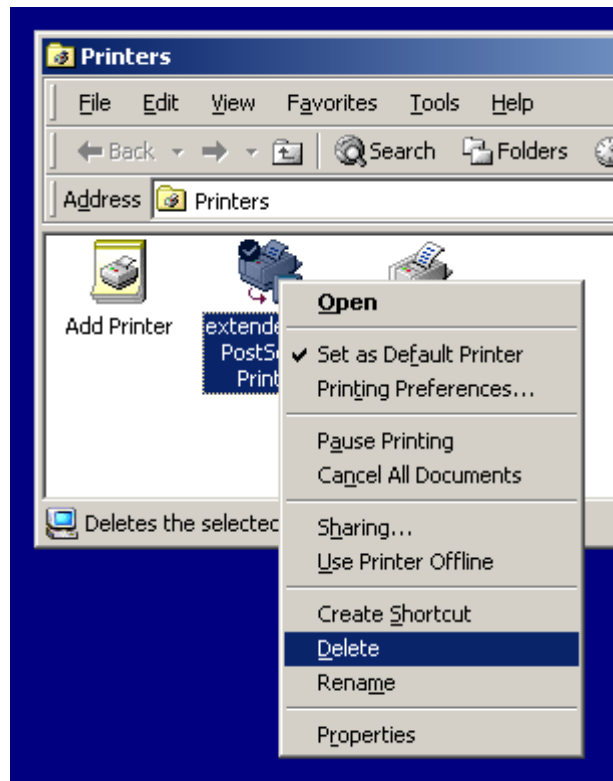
Printers

File Edit View Favorites Tools Help

Back Search Folders

Address Printers

Add Printer

extende PostSc Print

Deletes the selectec

Open

Set as Default Printer
Printing Preferences...

Pause Printing
Cancel All Documents

Sharing...
Use Printer Offline

Create Shortcut
Delete
Rename

Properties